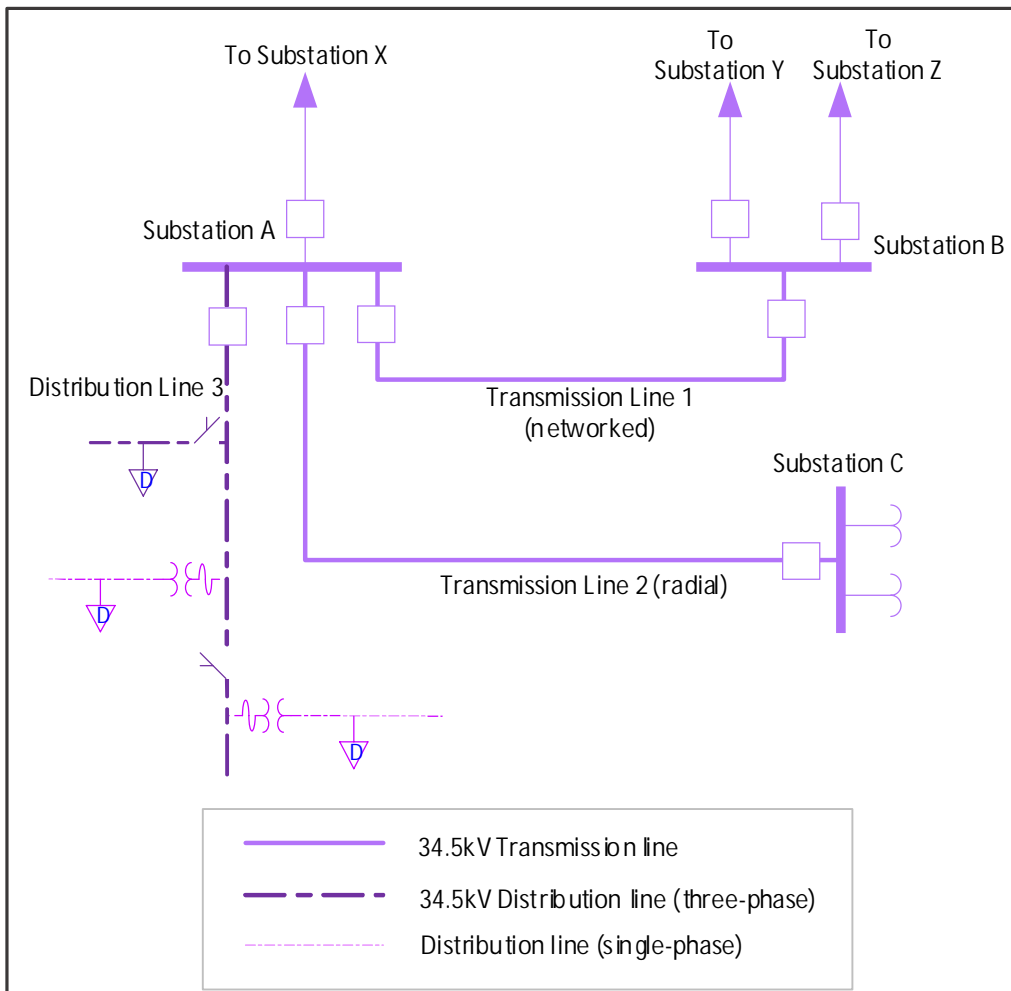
To Substation X

To Substation Y

To Substation Z

Substation A

Substation B

Distribution Line 3

Transmission Line 1 (networked)

Substation C

D

D

Transmission Line 2 (radial)

D

34.5kV Transmission line

34.5kV Distribution line (three-phase)

Distribution line (single-phase)